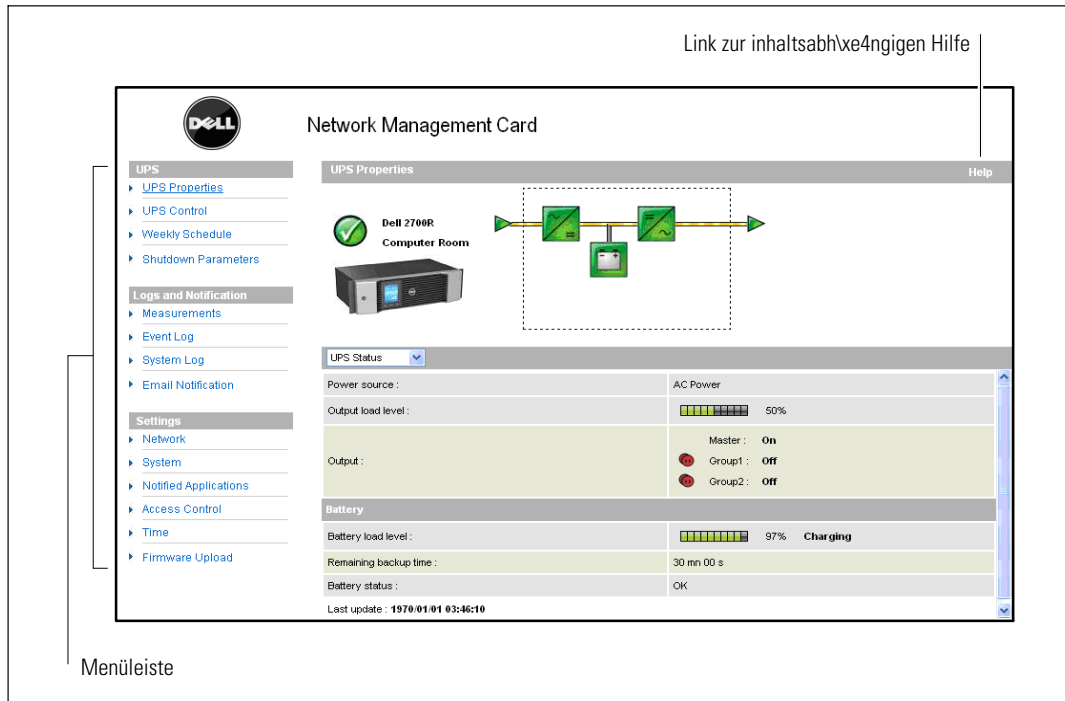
Link zur inhaltsabh\xe4ngigen Hilfe

DELL

Network Management Card

UPS
UPS Properties
UPS Control
Weekly Schedule
Shutdown Parameters

Logs and Notification
Measurements
Event Log
System Log
Email Notification

Settings
Network
System
Notified Applications
Access Control
Time
Firmware Upload

UPS Properties

Help

Dell 2700R
Computer Room

UPS Status

| | |
|---|---|
| Power source : | AC Power |
| Output load level : | 50% |
| Output : | Master : On<br>Group1 : Off<br>Group2 : Off |

Battery

| | |
|---|---|
| Battery load level : | 97% Charging |
| Remaining backup time : | 30 mn 00 s |
| Battery status : | OK |

Last update : 1970/01/01 03:46:10

Menüleiste